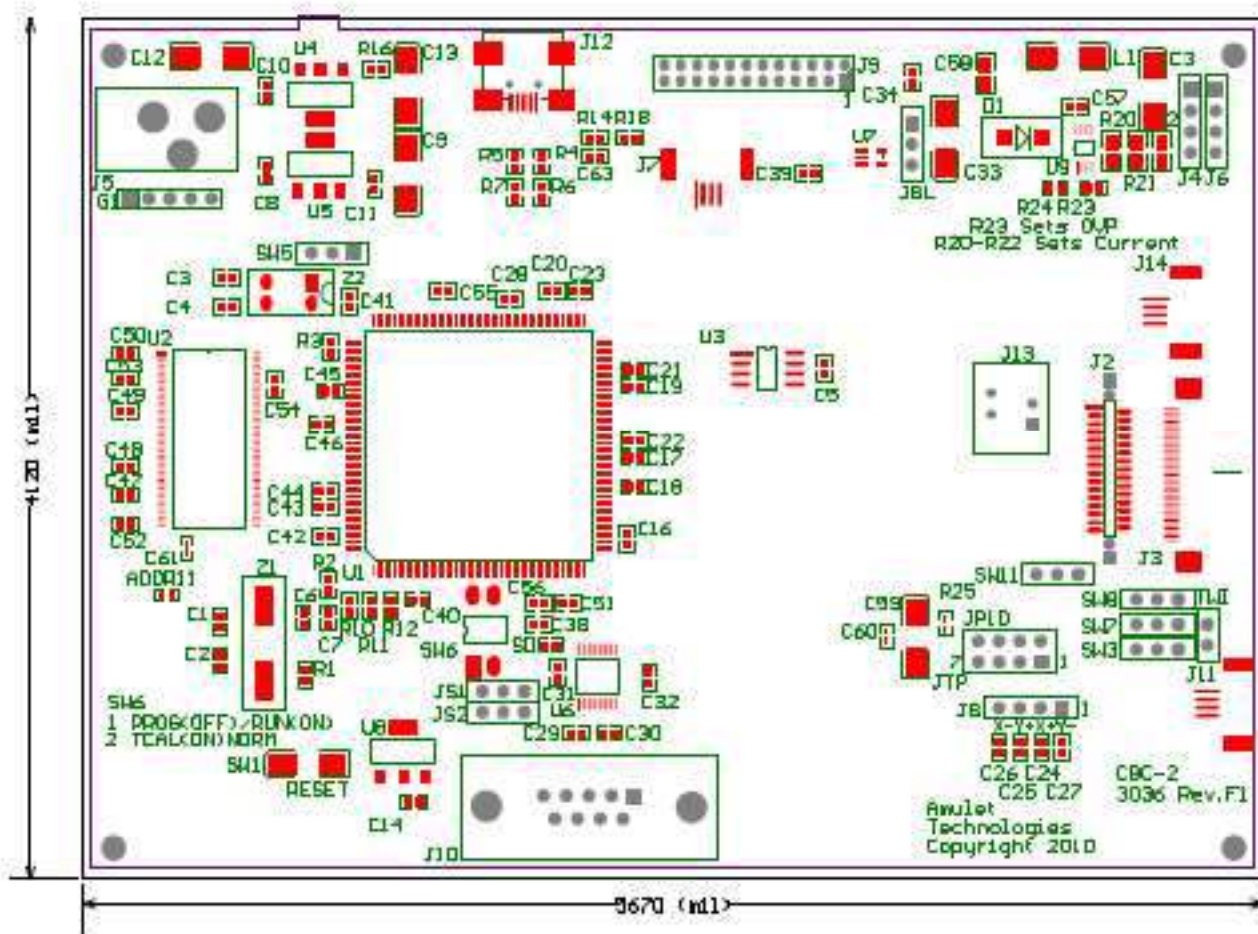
4120 (mil)

C12 U4 R16 C13 J12 J9 C58 L1 C3
C10 C34 C57 D1 J
C9 R14 R18 U7 R20
R4 C63 J7 C39 J8L C33 D9 R21 J4 J6
R5 R7 R6
J5 C8 U5 C11 R24 R23
G1
R23 Sets OVP
R20-R22 Sets Current
SW5
C3 Z2 C28 C20 C23 J14
C4 C41 C65
C50 U2 R3 U3
C45 J13 C21
C49 C54 C19 J2
C5
C48 C46 C22
C47 C17
C44 C18
C43
C42 C16
C52
C61 R2 U1 SW11 J3
ADDR11 Z1 C56
C6 C51 R25
C1 C40 C99 SW8
PL0 PL12 C38 JPLD SW7
C7 PL1 SW6 S0 C60 SW3
C2 7 1 J11
R1 JS1 C31 JTP
JS2 U6 C32
SW6
1 PROG(OFF)/RUN(ON)
2 TCAL(ON)NORM
J8 1
X- Y+ X+ Y-
U8 C29 C30
C26 C24
SW1 RESET C25 C27 CBC-2
3036 Rev.F1
C14 Amulet
Technologies
J10 Copyright 2010

5670 (mil)